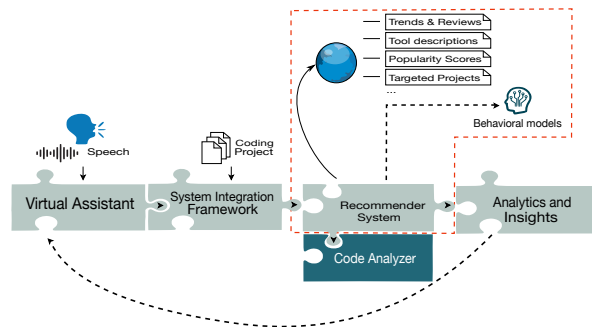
Trends & Reviews
Tool descriptions
Popularity Scores
Targeted Projects
...
Behavioral models
Speech
Coding Project
Virtual Assistant
System Integration Framework
Recommender System
Analytics and Insights
Code Analyzer